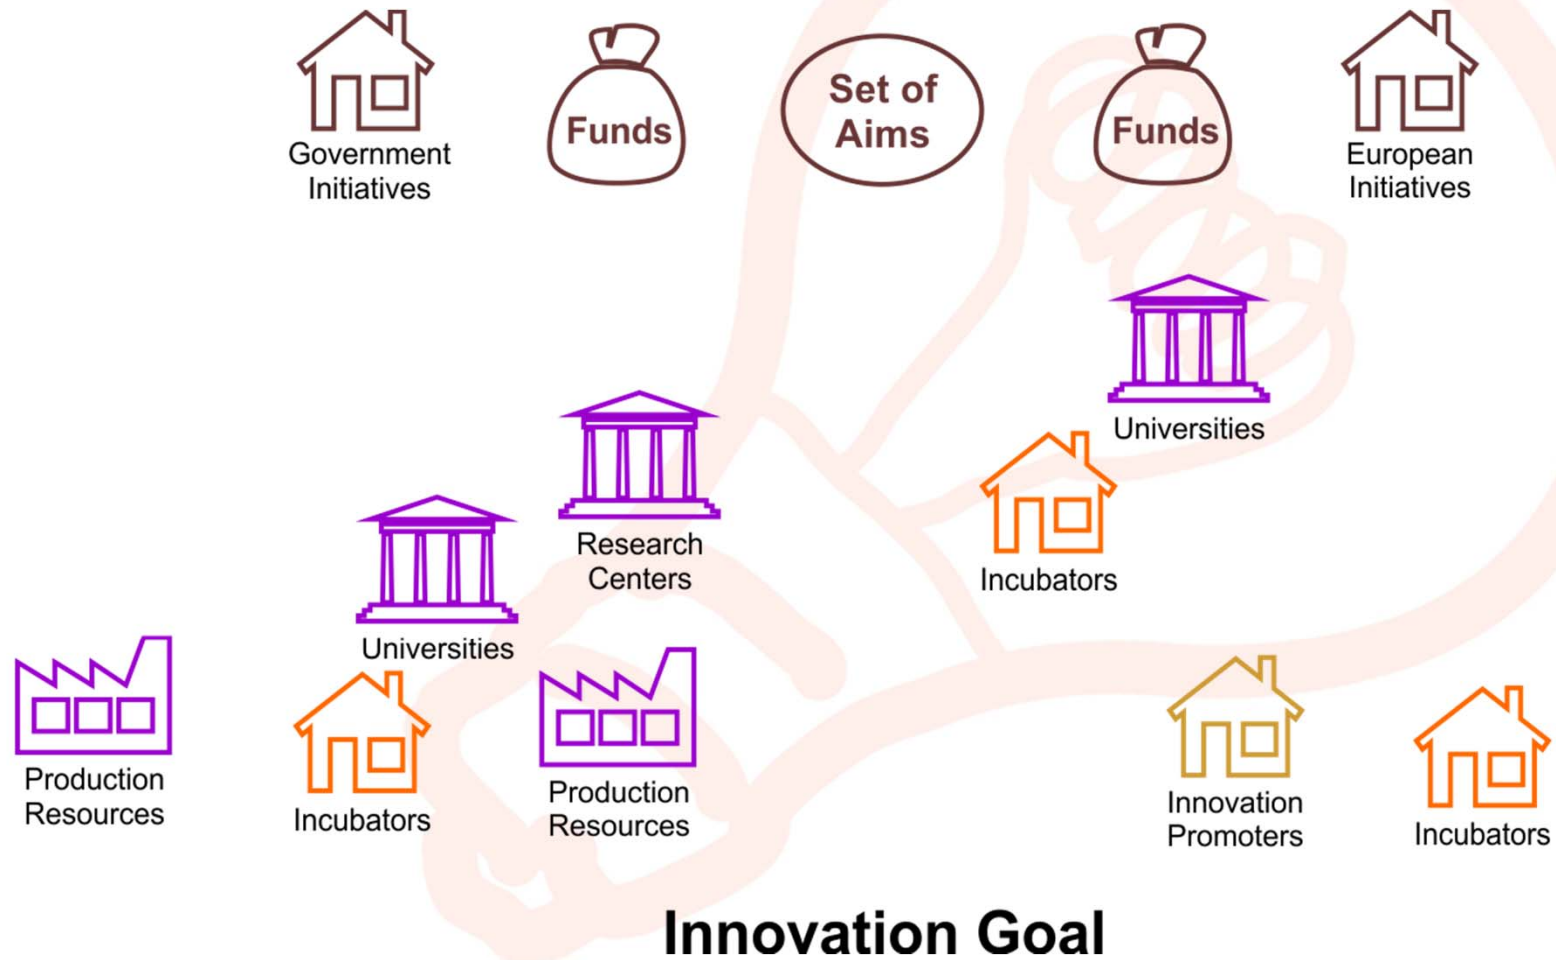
Government Initiatives

Funds

Set of Aims

Funds

European Initiatives

Universities

Research Centers

Incubators

Universities

Production Resources

Incubators

Production Resources

Innovation Promoters

Incubators

Innovation Goal